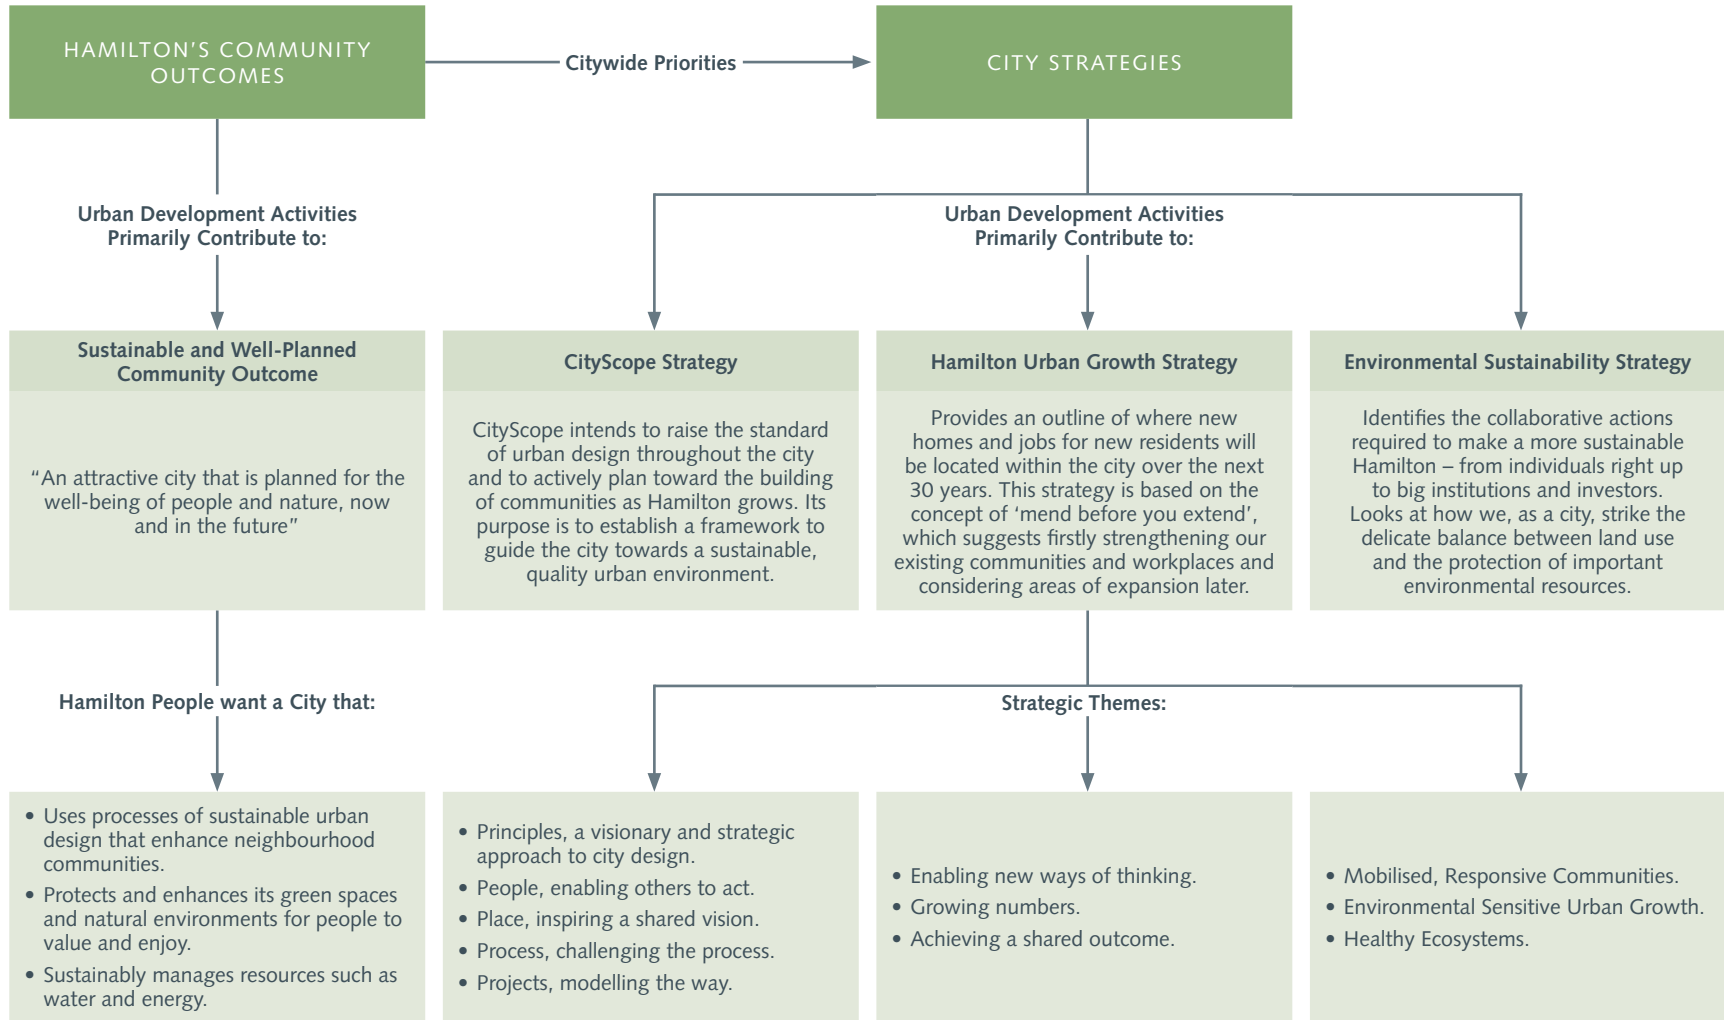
HAMILTON'S COMMUNITY OUTCOMES

Citywide Priorities

CITY STRATEGIES

Urban Development Activities Primarily Contribute to:

Urban Development Activities Primarily Contribute to:

Sustainable and Well-Planned Community Outcome

"An attractive city that is planned for the well-being of people and nature, now and in the future"

CityScope Strategy

CityScope intends to raise the standard of urban design throughout the city and to actively plan toward the building of communities as Hamilton grows. Its purpose is to establish a framework to guide the city towards a sustainable, quality urban environment.

Hamilton Urban Growth Strategy

Provides an outline of where new homes and jobs for new residents will be located within the city over the next 30 years. This strategy is based on the concept of 'mend before you extend', which suggests firstly strengthening our existing communities and workplaces and considering areas of expansion later.

Environmental Sustainability Strategy

Identifies the collaborative actions required to make a more sustainable Hamilton – from individuals right up to big institutions and investors. Looks at how we, as a city, strike the delicate balance between land use and the protection of important environmental resources.

Hamilton People want a City that:

Strategic Themes:

• Uses processes of sustainable urban design that enhance neighbourhood communities.
• Protects and enhances its green spaces and natural environments for people to value and enjoy.
• Sustainably manages resources such as water and energy.

• Principles, a visionary and strategic approach to city design.
• People, enabling others to act.
• Place, inspiring a shared vision.
• Process, challenging the process.
• Projects, modelling the way.

• Enabling new ways of thinking.
• Growing numbers.
• Achieving a shared outcome.

• Mobilised, Responsive Communities.
• Environmental Sensitive Urban Growth.
• Healthy Ecosystems.